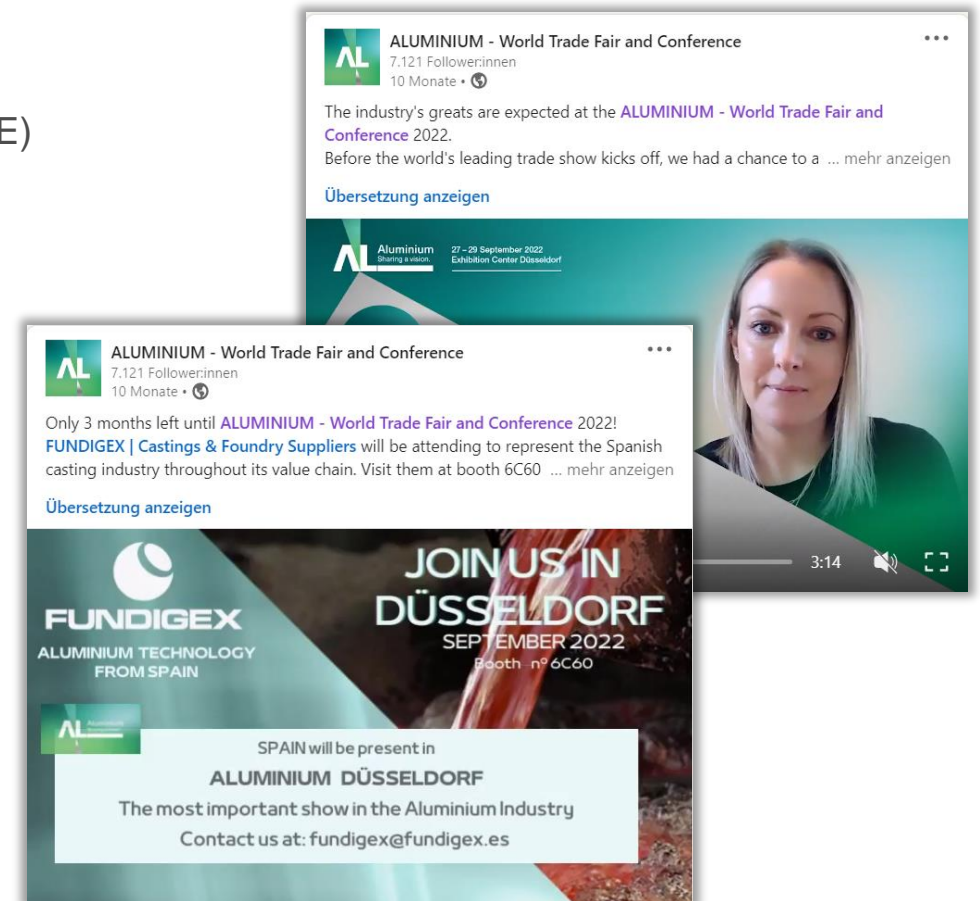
E)

AL
ALUMINIUM - World Trade Fair and Conference
7.121 Follower:innen
10 Monate •

The industry's greats are expected at the ALUMINIUM - World Trade Fair and Conference 2022.
Before the world's leading trade show kicks off, we had a chance to a ... mehr anzeigen

Übersetzung anzeigen

AL Aluminium Sharing a vision. 27 – 29 September 2022 Exhibition Center Düsseldorf

3:14

AL
ALUMINIUM - World Trade Fair and Conference
7.121 Follower:innen
10 Monate •

Only 3 months left until ALUMINIUM - World Trade Fair and Conference 2022! FUNDIGEX | Castings & Foundry Suppliers will be attending to represent the Spanish casting industry throughout its value chain. Visit them at booth 6C60 ... mehr anzeigen

Übersetzung anzeigen

FUNDIGEX
ALUMINIUM TECHNOLOGY FROM SPAIN

JOIN US IN DÜSSELDORF
SEPTEMBER 2022
Booth nº 6C60

AL

SPAIN will be present in
ALUMINIUM DÜSSELDORF
The most important show in the Aluminium Industry
Contact us at: fundigex@fundigex.es